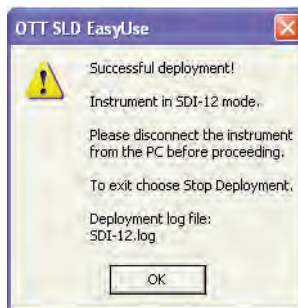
OTT SLD EasyUse

Successful deployment!

Instrument in SDI-12 mode.

Please disconnect the instrument from the PC before proceeding.

To exit choose Stop Deployment.

Deployment log file: SDI-12.log

OK